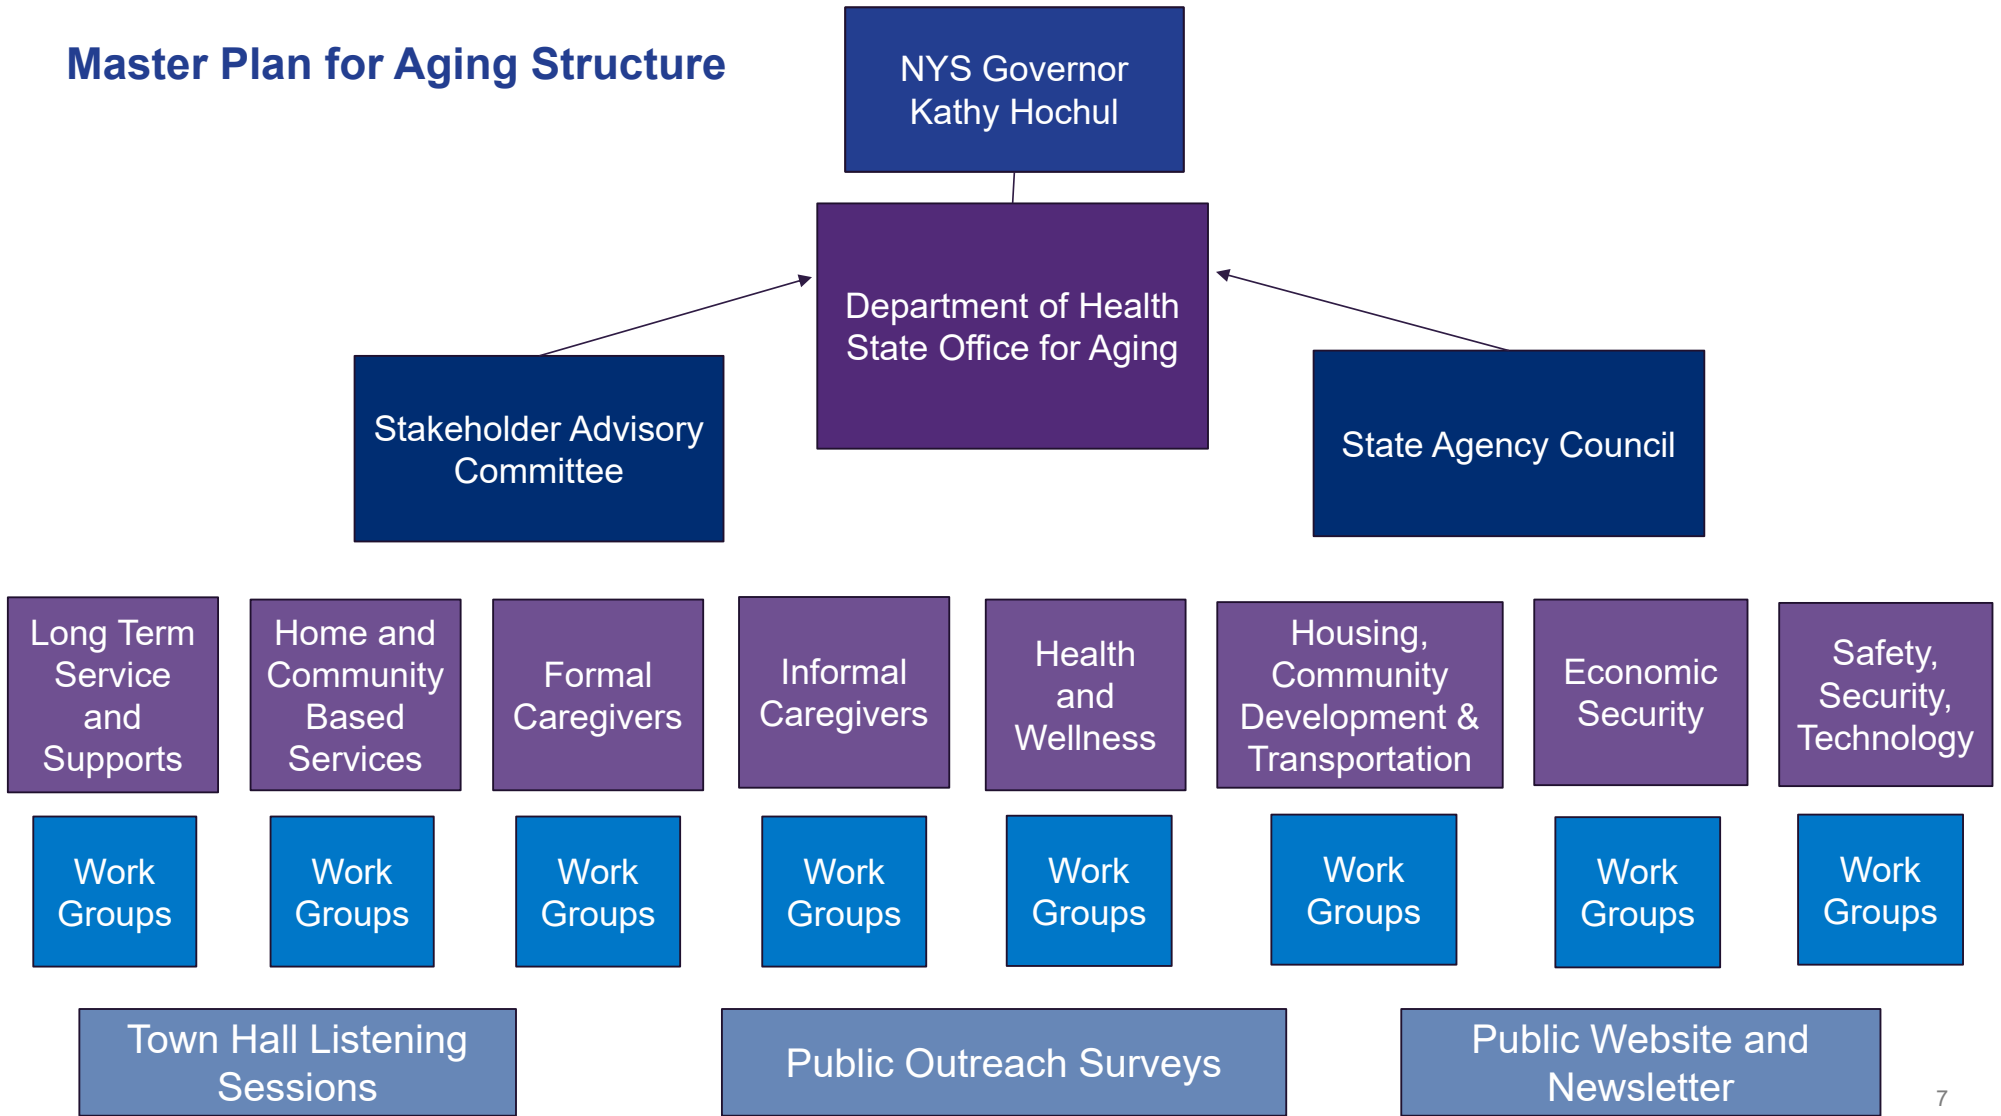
Master Plan for Aging Structure

NYS Governor Kathy Hochul

Department of Health State Office for Aging

Stakeholder Advisory Committee

State Agency Council

Long Term Service and Supports

Home and Community Based Services

Formal Caregivers

Informal Caregivers

Health and Wellness

Housing, Community Development & Transportation

Economic Security

Safety, Security, Technology

Work Groups

Work Groups

Work Groups

Work Groups

Work Groups

Work Groups

Work Groups

Work Groups

Town Hall Listening Sessions

Public Outreach Surveys

Public Website and Newsletter

7